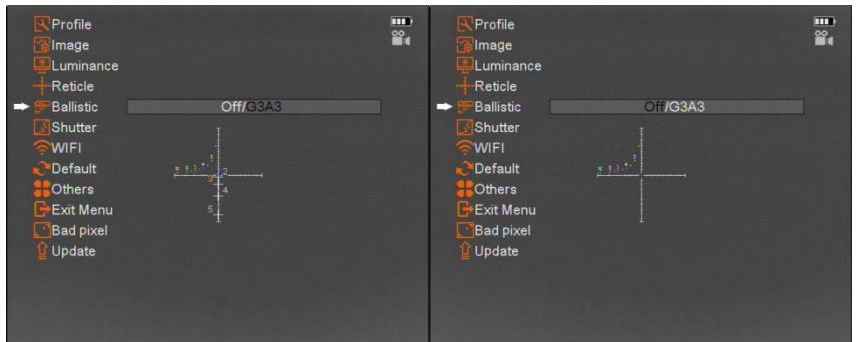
Profile
Image
Luminance
Reticle
Ballistic
Shutter
WIFI
Default
Others
Exit Menu
Bad pixel
Update

Off/G3A3

2
4
5

Profile
Image
Luminance
Reticle
Ballistic
Shutter
WIFI
Default
Others
Exit Menu
Bad pixel
Update

Off/G3A3